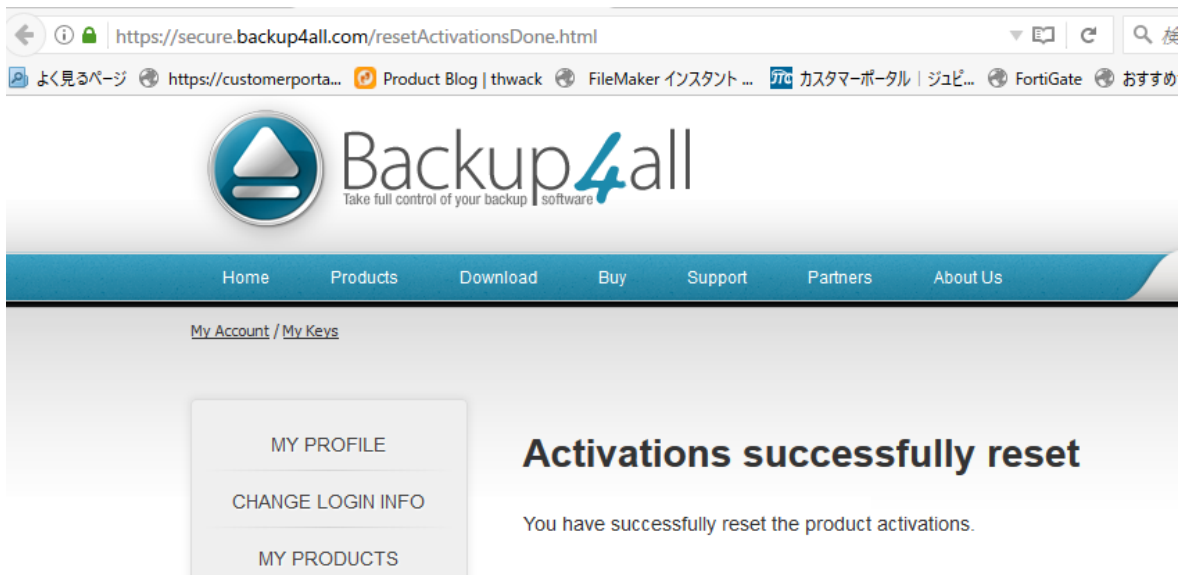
https://secure.backup4all.com/resetActivationsDone.html

検

よく見るページ https://customerporta... Product Blog | thwack FileMaker インスタント ... カスタマーポータル | ジュピ... FortiGate おすすめ

Backup4all
Take full control of your backup software

Home Products Download Buy Support Partners About Us

My Account / My Keys

MY PROFILE
CHANGE LOGIN INFO
MY PRODUCTS

Activations successfully reset

You have successfully reset the product activations.